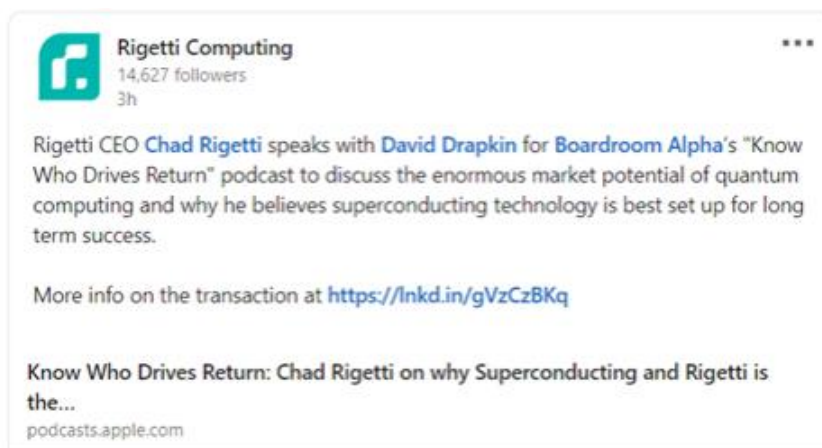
Rigetti Computing
14,627 followers
3h

•••

Rigetti CEO Chad Rigetti speaks with David Drapkin for Boardroom Alpha's "Know Who Drives Return" podcast to discuss the enormous market potential of quantum computing and why he believes superconducting technology is best set up for long term success.

More info on the transaction at https://lnkd.in/gVzCzBKq

Know Who Drives Return: Chad Rigetti on why Superconducting and Rigetti is the...
podcasts.apple.com